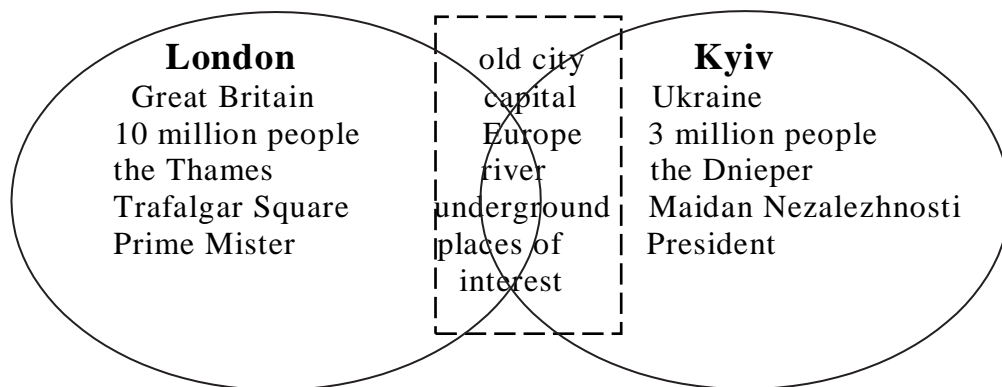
London
Great Britain
10 million people
the Thames
Trafalgar Square
Prime Mister

old city
capital
Europe
river
underground
places of interest

Kyiv
Ukraine
3 million people
the Dnieper
Maidan Nezalezhnosti
President